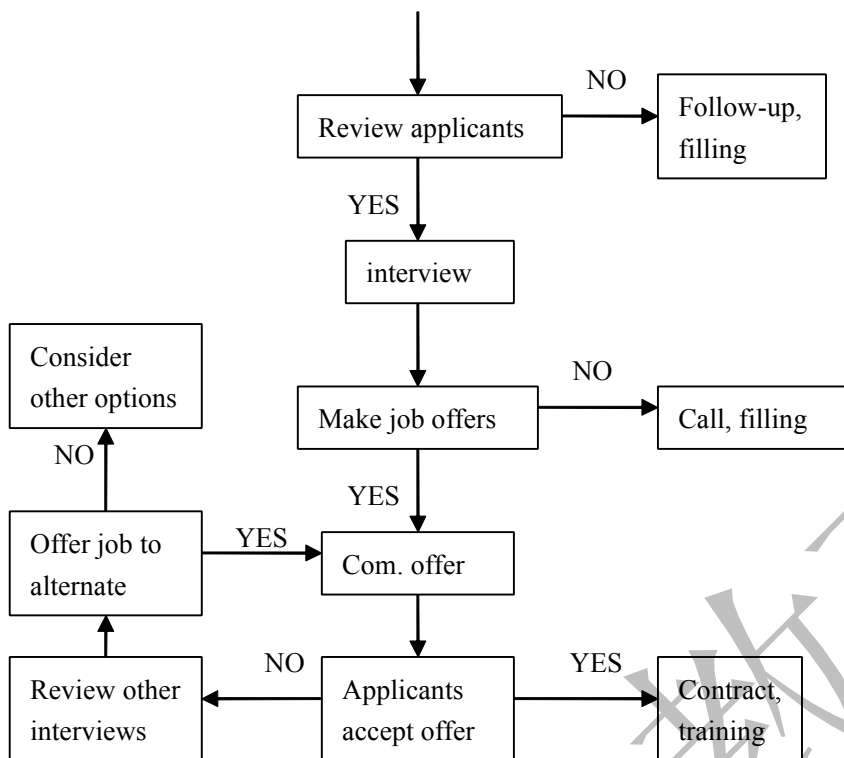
Review applicants

NO

Follow-up, filling

YES

interview

Consider other options

Make job offers

NO

Call, filling

NO

YES

Offer job to alternate

YES

Com. offer

NO

YES

Review other interviews

Applicants accept offer

Contract, training